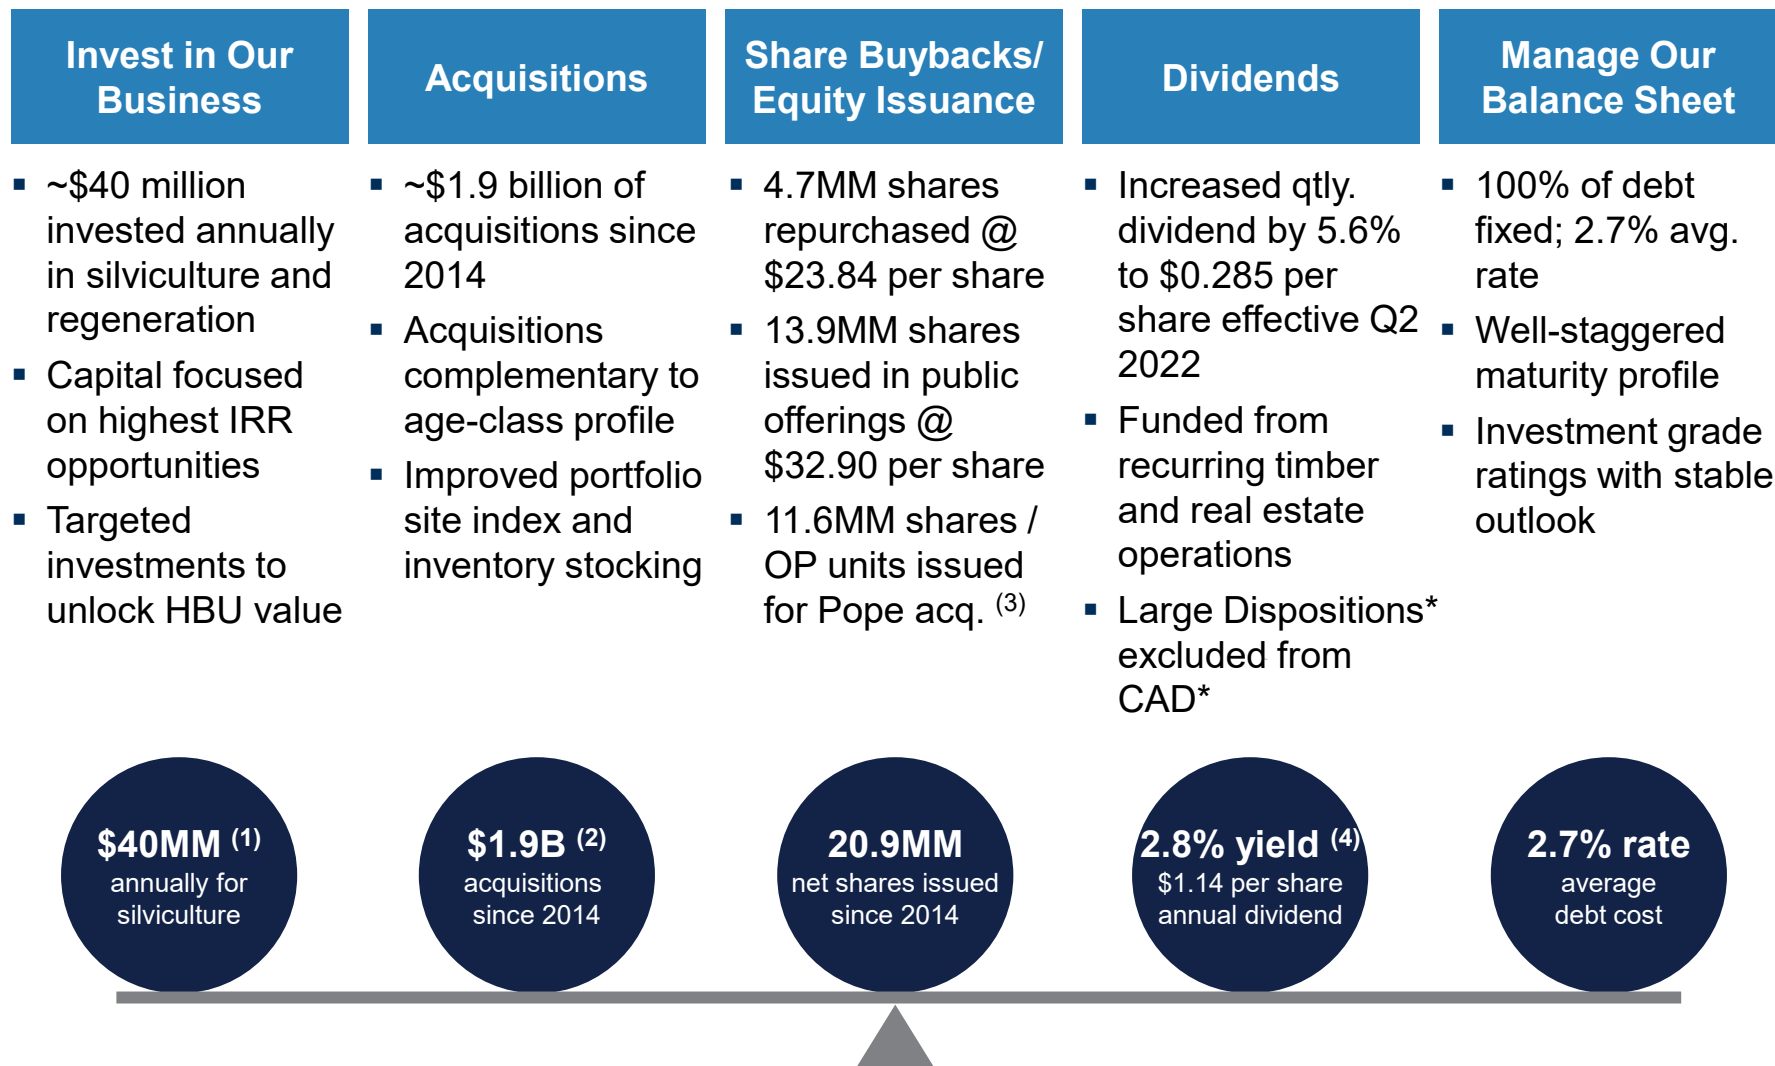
Invest in Our Business

▪ ~$40 million invested annually in silviculture and regeneration
▪ Capital focused on highest IRR opportunities
▪ Targeted investments to unlock HBU value

Acquisitions

▪ ~$1.9 billion of acquisitions since 2014
▪ Acquisitions complementary to age-class profile
▪ Improved portfolio site index and inventory stocking

Share Buybacks/ Equity Issuance

▪ 4.7MM shares repurchased @ $23.84 per share
▪ 13.9MM shares issued in public offerings @ $32.90 per share
▪ 11.6MM shares / OP units issued for Pope acq. $^{(3)}$

Dividends

▪ Increased qtly. dividend by 5.6% to $0.285 per share effective Q2 2022
▪ Funded from recurring timber and real estate operations
▪ Large Dispositions* excluded from CAD*

Manage Our Balance Sheet

▪ 100% of debt fixed; 2.7% avg. rate
▪ Well-staggered maturity profile
▪ Investment grade ratings with stable outlook

$40MM $^{(1)}$ annually for silviculture

$1.9B $^{(2)}$ acquisitions since 2014

20.9MM net shares issued since 2014

2.8% yield $^{(4)}$ $1.14 per share annual dividend

2.7% rate average debt cost